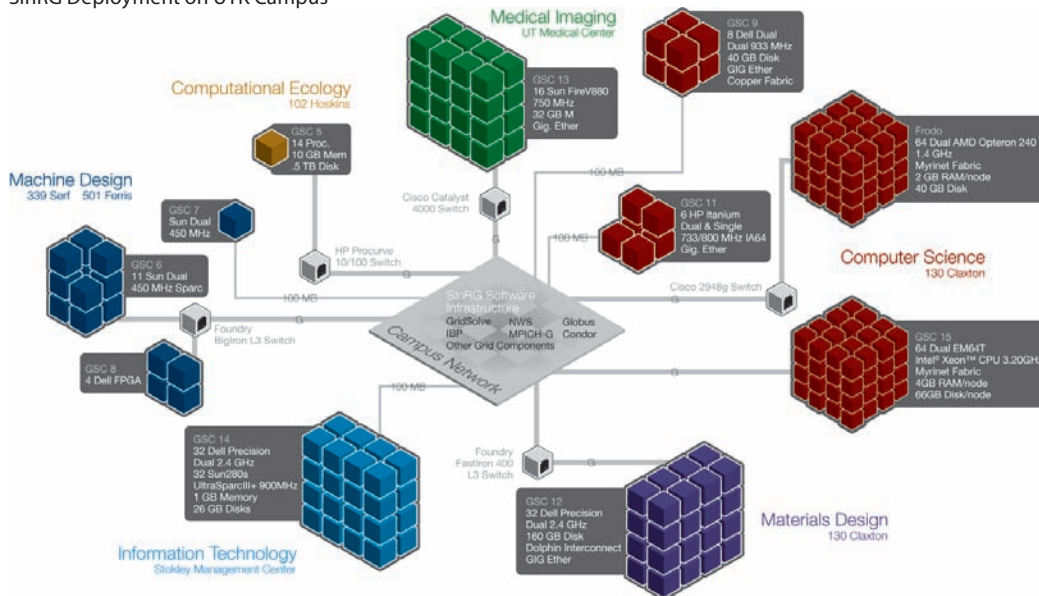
SInRG Deployment on UTK Campus

Medical Imaging
UT Medical Center

GSC 9
8 Dell Dual
Dual 933 MHz
40 GB Disk
GIG Ether
Copper Fabric

Computational Ecology
102 Hoskins

GSC 13
16 Sun FireV880
750 MHz
32 GB M
Gig. Ether

GSC 5
14 Proc.
10 GB Mem
.5 TB Disk

Frodo
64 Dual AMD Opteron 240
1.4 GHz
Myrinet Fabric
2 GB RAM/node
40 GB Disk

Machine Design
339 Serf 501 Ferris

100 MB

Cisco Catalyst
4000 Switch

GSC 7
Sun Dual
450 MHz

GSC 11
6 HP Itanium
Dual & Single
733/800 MHz IA64
Gig. Ether

100 MB

G

HP Procurve
10/100 Switch

G

Computer Science
130 Claxton

GSC 6
11 Sun Dual
450 MHz Sparc

100 MB

SInRG Software Infrastructure
GridSolve NWS Globus
IBP MPICH-G Condor
Other Grid Components

Campus Network

Cisco 2948g Switch

G

Foundry
BigIron L3 Switch

GSC 15
64 Dual EM64T
Intel® Xeon™ CPU 3.20GHz
Myrinet Fabric
4GB RAM/node
66GB Disk/node

G

GSC 8
4 Dell FPGA

100 MB

G

GSC 14
32 Dell Precision
Dual 2.4 GHz
32 Sun280s
UltraSparcIII+ 900MHz
1 GB Memory
26 GB Disks

Foundry
FastIron 400
L3 Switch

G

GSC 12
32 Dell Precision
Dual 2.4 GHz
160 GB Disk
Dolphin Interconnect
GIG Ether

Materials Design
130 Claxton

Information Technology
Stokley Management Center